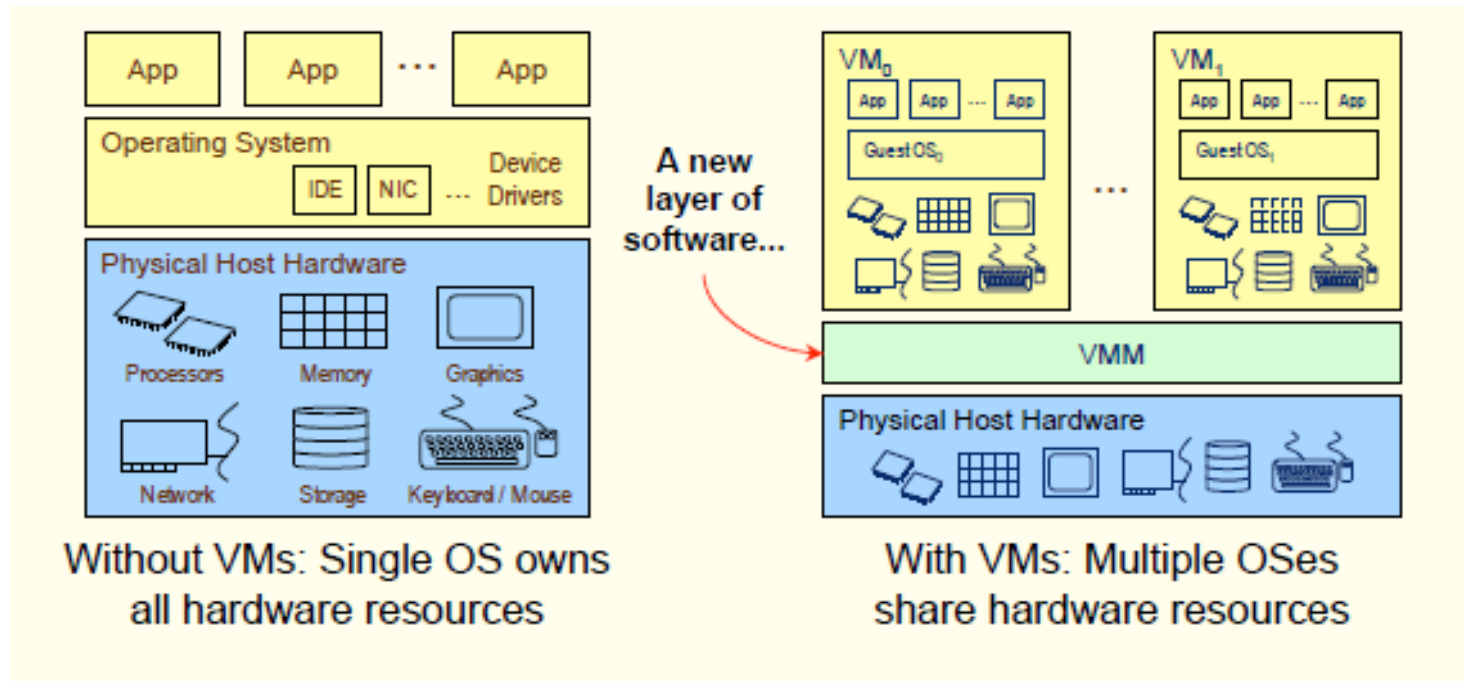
App App ··· App

Operating System

IDE NIC ··· Device Drivers

Physical Host Hardware

Processors Memory Graphics

Network Storage Keyboard / Mouse

Without VMs: Single OS owns all hardware resources

A new layer of software...

$VM_0$

App App ··· App

Guest $OS_0$

···

$VM_1$

App App ··· App

Guest $OS_1$

VMM

Physical Host Hardware

With VMs: Multiple OSes share hardware resources